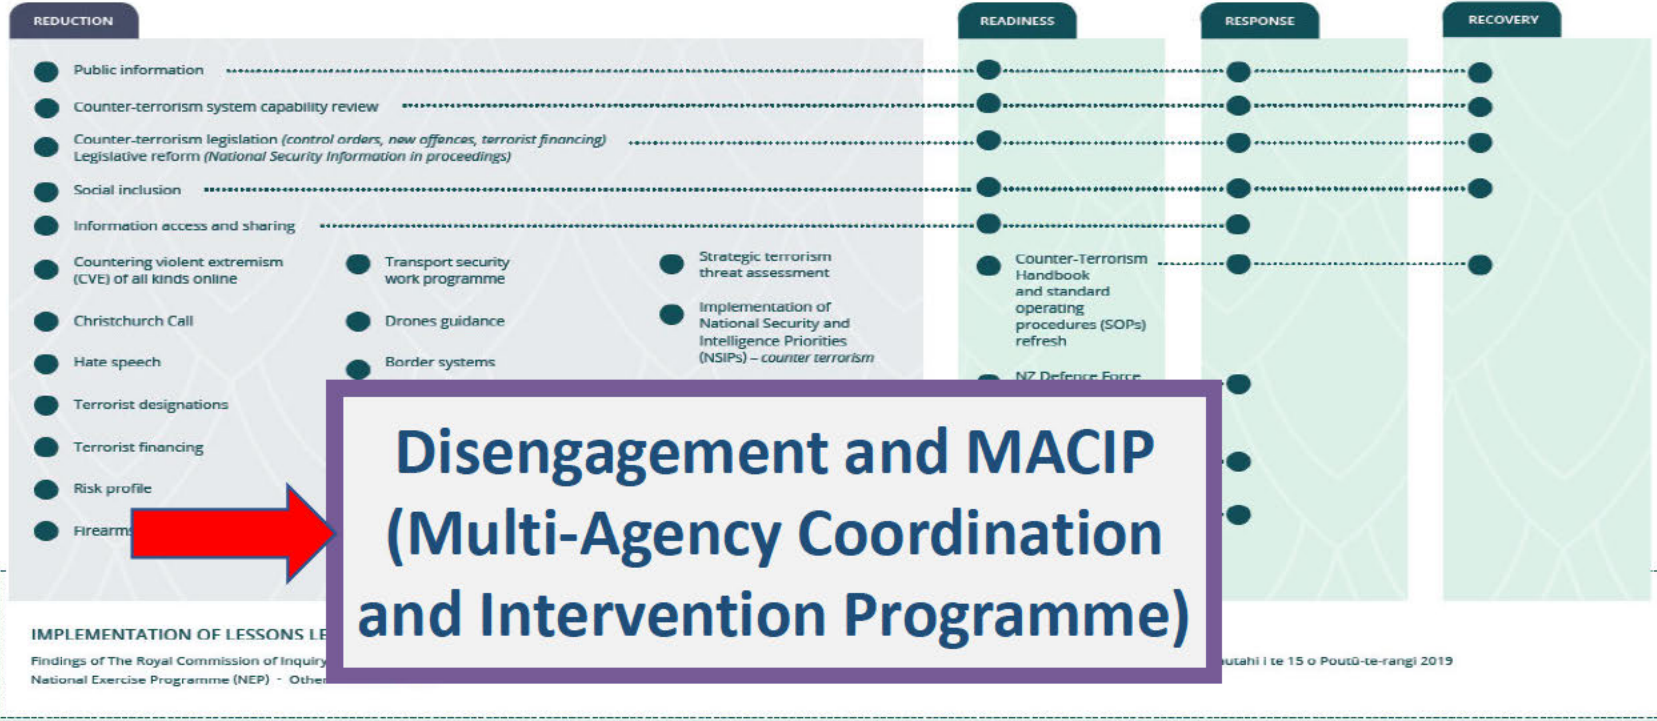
REDUCTION

READINESS

RESPONSE

RECOVERY

Public information

Counter-terrorism system capability review

Counter-terrorism legislation (control orders, new offences, terrorist financing)
Legislative reform (National Security Information in proceedings)

Social inclusion

Information access and sharing

Countering violent extremism (CVE) of all kinds online

Transport security work programme

Strategic terrorism threat assessment

Counter-Terrorism Handbook and standard operating procedures (SOPs) refresh

Christchurch Call

Drones guidance

Implementation of National Security and Intelligence Priorities (NSIPs) – counter terrorism

Hate speech

Border systems

NZ Defence Force

Terrorist designations

Terrorist financing

Risk profile

Firearm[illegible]

Disengagement and MACIP (Multi-Agency Coordination and Intervention Programme)

IMPLEMENTATION OF LESSONS LE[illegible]

Findings of The Royal Commission of Inquiry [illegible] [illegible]utahi i te 15 o Poutū-te-rangi 2019

National Exercise Programme (NEP) - Othe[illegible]